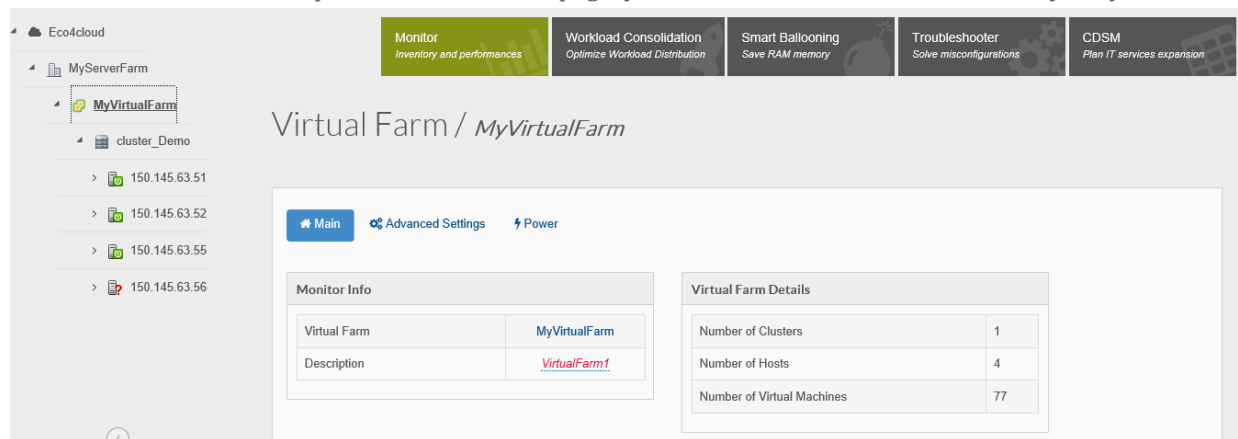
Eco4cloud

MyServerFarm

MyVirtualFarm

cluster_Demo

150.145.63.51

150.145.63.52

150.145.63.55

150.145.63.56

Monitor
Inventory and performances

Workload Consolidation
Optimize Workload Distribution

Smart Ballooning
Save RAM memory

Troubleshooter
Solve misconfigurations

CDSM
Plan IT services expansion

Virtual Farm / MyVirtualFarm

Main

Advanced Settings

Power

Monitor Info

| Virtual Farm | MyVirtualFarm |
|---|---|
| Description | VirtualFarm1 |

Virtual Farm Details

| Number of Clusters | 1 |
|---|---|
| Number of Hosts | 4 |
| Number of Virtual Machines | 77 |